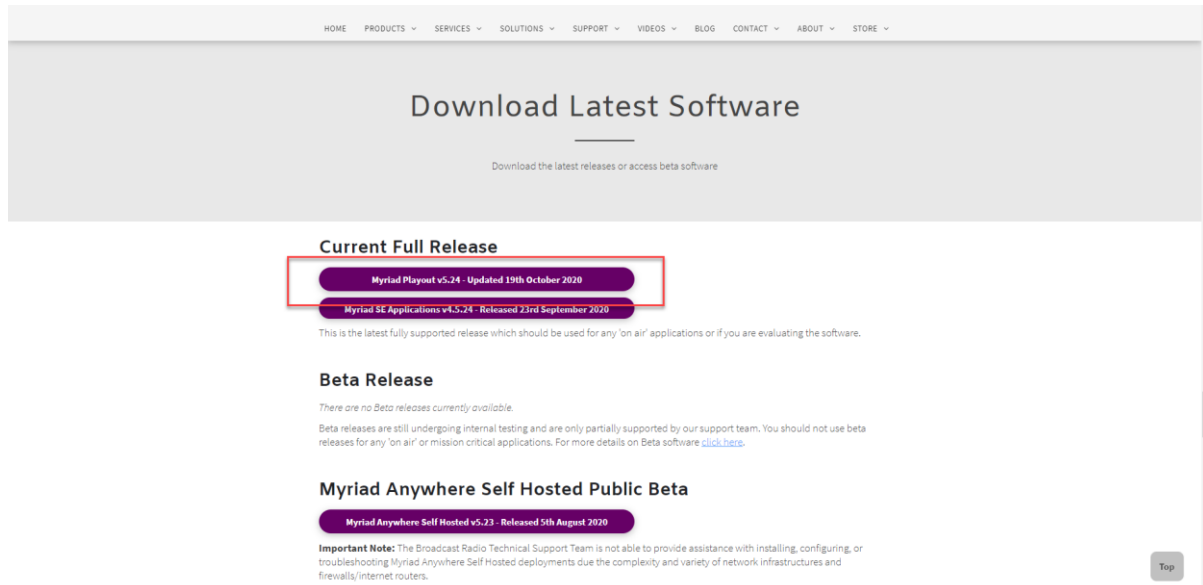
HOME PRODUCTS SERVICES SOLUTIONS SUPPORT VIDEOS BLOG CONTACT ABOUT STORE

Download Latest Software

Download the latest releases or access beta software

Current Full Release

Myriad Playout v5.24 - Updated 19th October 2020

Myriad SE Applications v4.5.24 - Released 23rd September 2020

This is the latest fully supported release which should be used for any 'on air' applications or if you are evaluating the software.

Beta Release

There are no Beta releases currently available.

Beta releases are still undergoing internal testing and are only partially supported by our support team. You should not use beta releases for any 'on air' or mission critical applications. For more details on Beta software click here.

Myriad Anywhere Self Hosted Public Beta

Myriad Anywhere Self Hosted v5.23 - Released 5th August 2020

Important Note: The Broadcast Radio Technical Support Team is not able to provide assistance with installing, configuring, or troubleshooting Myriad Anywhere Self Hosted deployments due the complexity and variety of network infrastructures and firewalls/internet routers.

Top